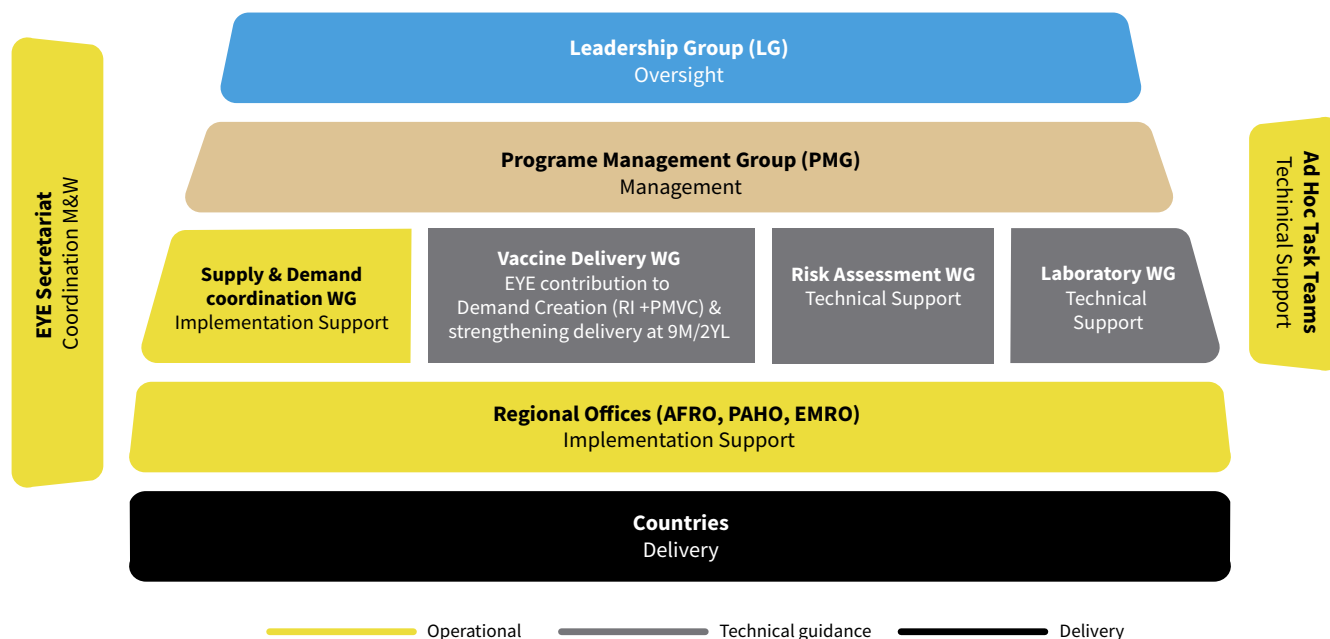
EYE Secretariat
Coordination M&W

Leadership Group (LG)
Oversight

Programe Management Group (PMG)
Management

Ad Hoc Task Teams
Technical Support

Supply & Demand coordination WG
Implementation Support

Vaccine Delivery WG
EYE contribution to Demand Creation (RI +PMVC) & strengthening delivery at 9M/2YL

Risk Assessment WG
Technical Support

Laboratory WG
Technical Support

Regional Offices (AFRO, PAHO, EMRO)
Implementation Support

Countries
Delivery

Operational
Technical guidance
Delivery